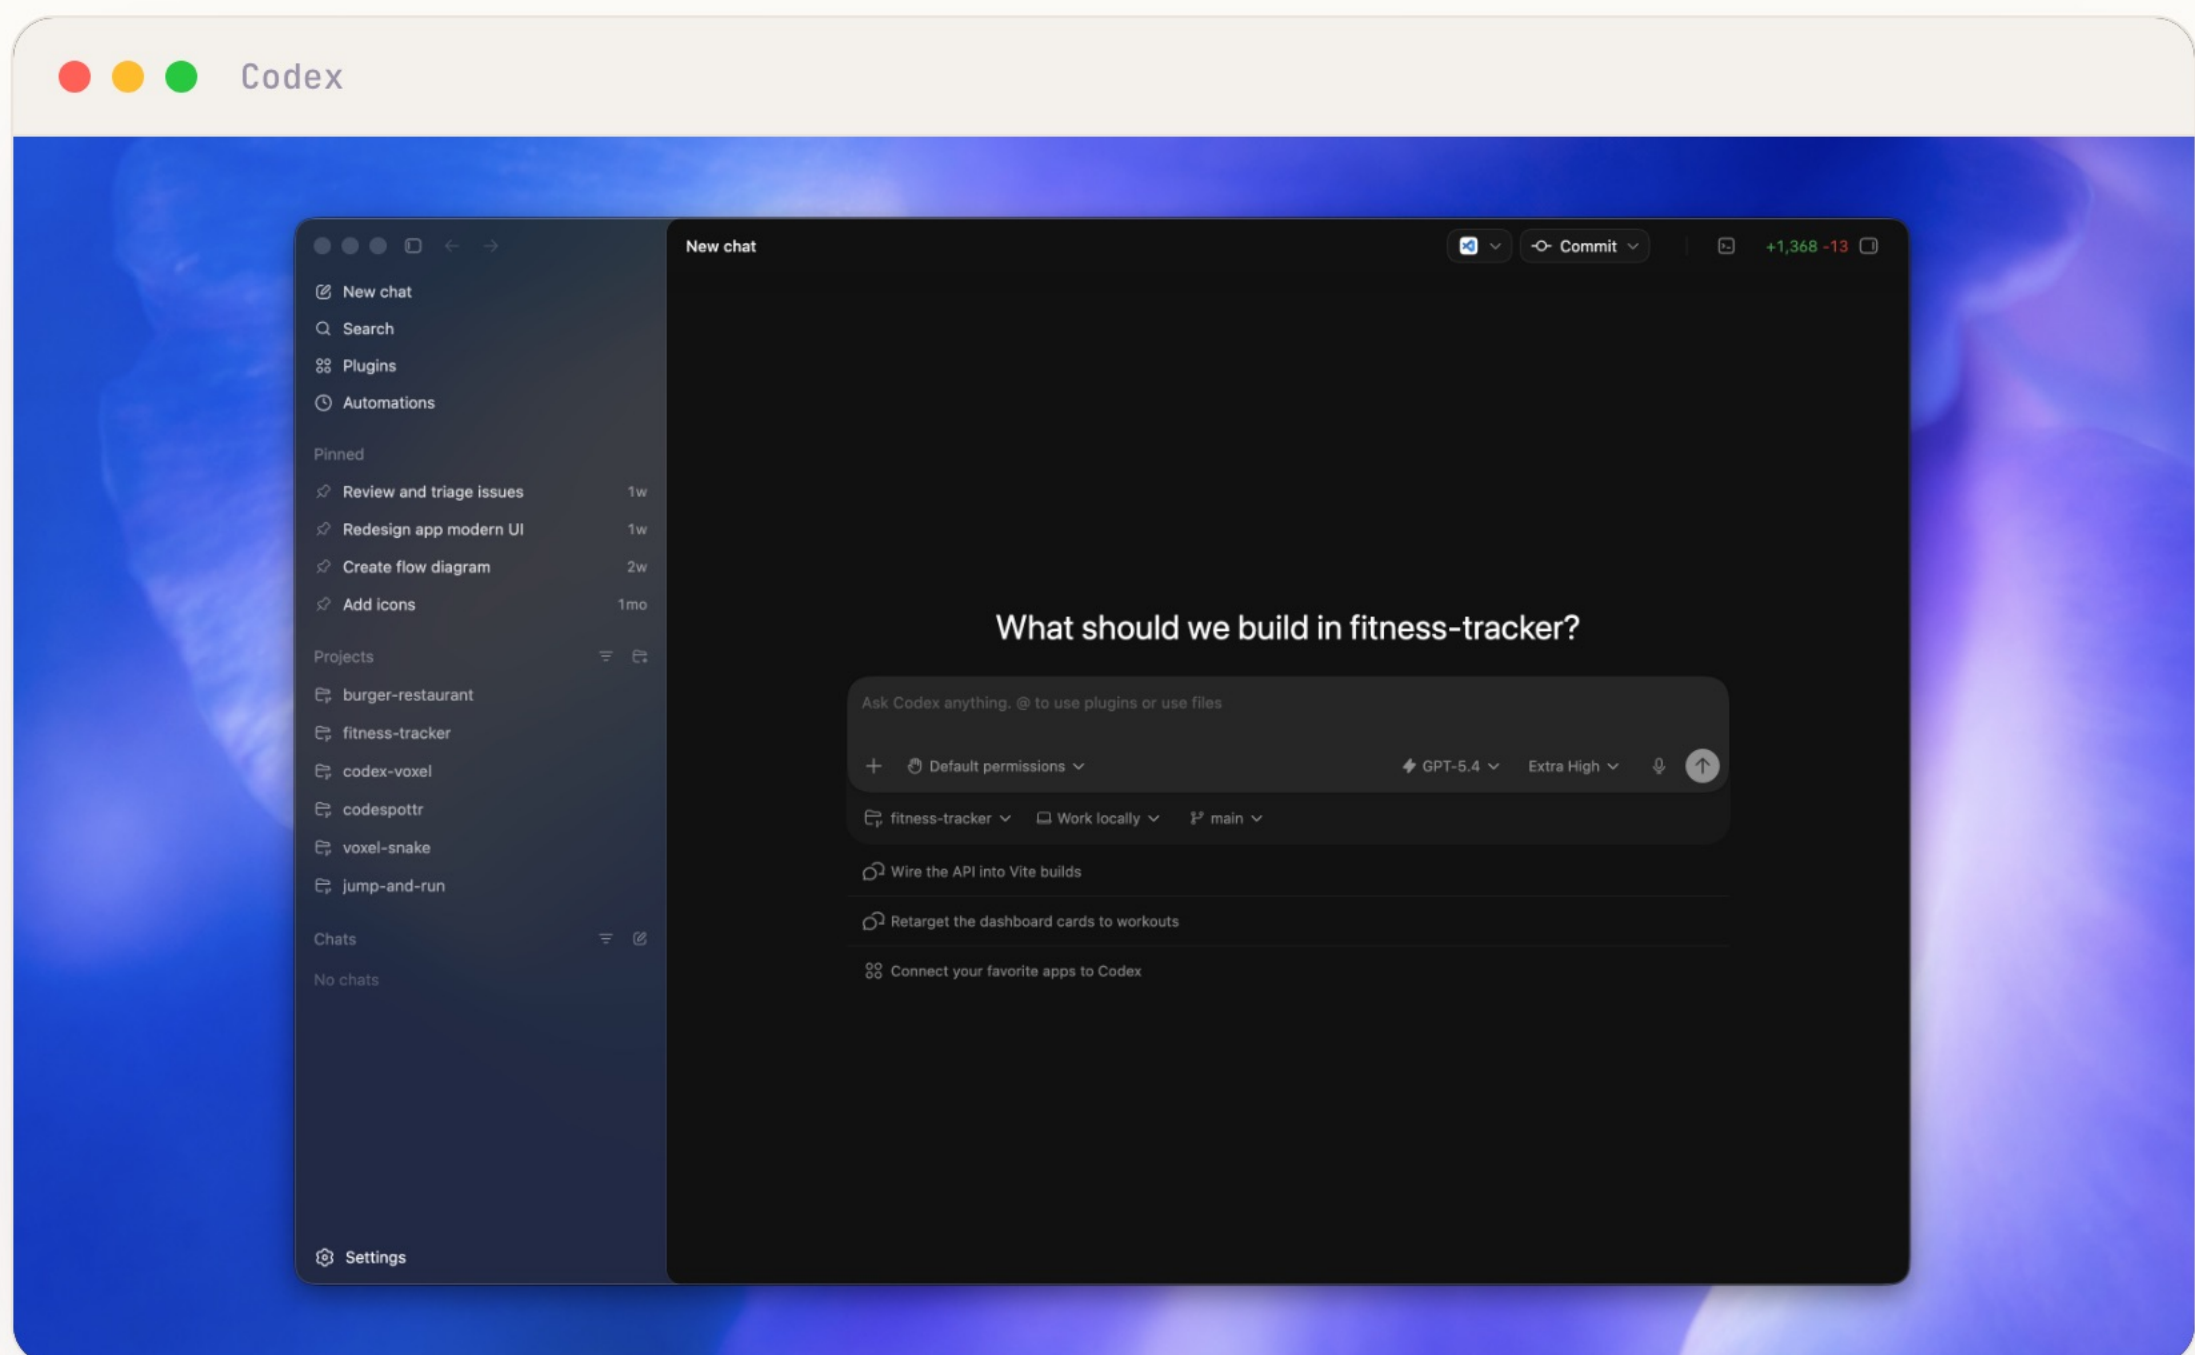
Codex

New chat
Search
Plugins
Automations

Pinned
Review and triage issues 1w
Redesign app modern UI 1w
Create flow diagram 2w
Add icons 1mo

Projects
burger-restaurant
fitness-tracker
codex-voxel
codespottr
voxel-snake
jump-and-run

Chats
No chats

Settings

New chat

Commit

+1,368 -13

What should we build in fitness-tracker?

Ask Codex anything. @ to use plugins or use files

+ Default permissions GPT-5.4 Extra High

fitness-tracker Work locally main

Wire the API into Vite builds

Retarget the dashboard cards to workouts

Connect your favorite apps to Codex